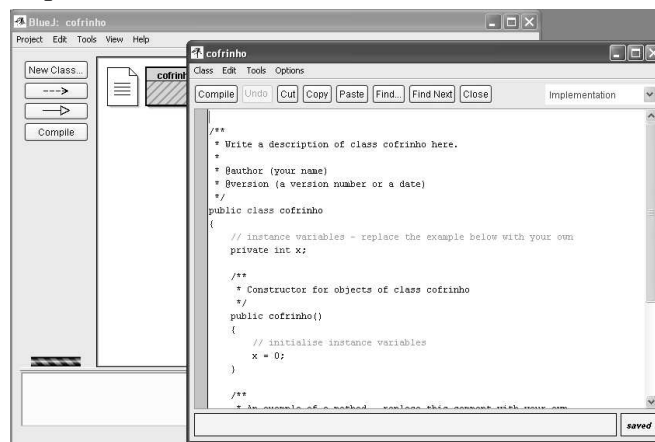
BlueJ: cofrinho
Project Edit Tools View Help
New Class...
--->
—▷
Compile
cofrinl

cofrinho
Class Edit Tools Options
Compile Undo Cut Copy Paste Find... Find Next Close
Implementation

/**
 * Write a description of class cofrinho here.
 *
 * @author (your name)
 * @version (a version number or a date)
 */
public class cofrinho
{
    // instance variables - replace the example below with your own
    private int x;

    /**
     * Constructor for objects of class cofrinho
     */
    public cofrinho()
    {
        // initialise instance variables
        x = 0;
    }

    /**
     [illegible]

saved